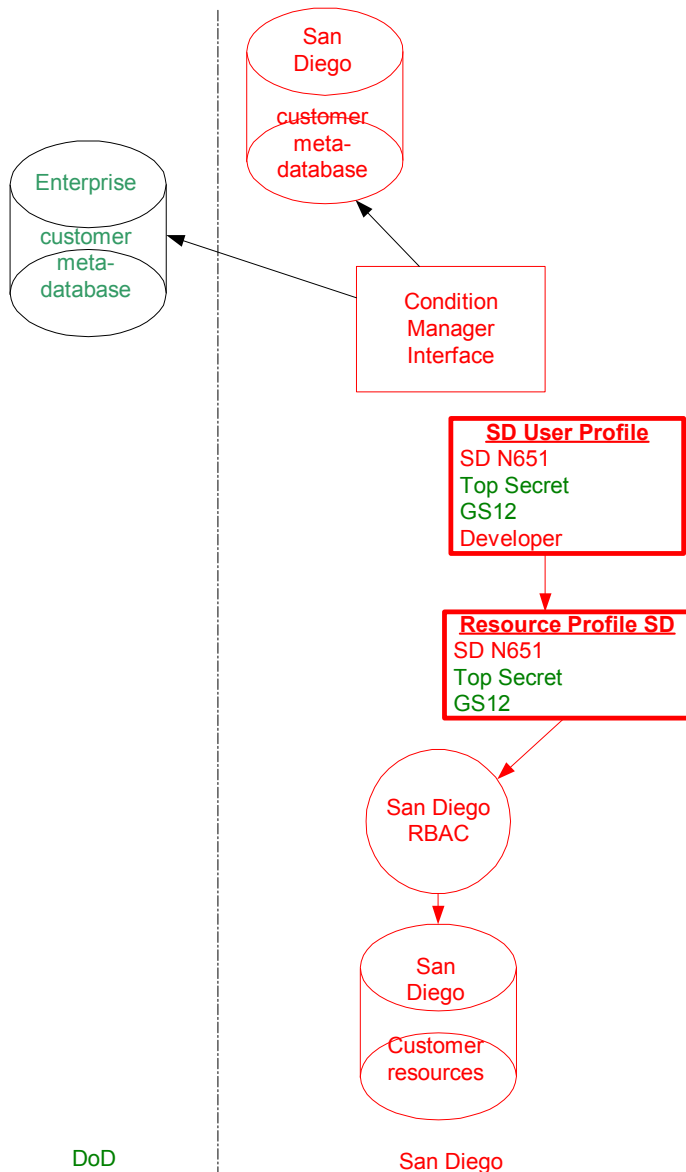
San Diego customer meta-database

Enterprise customer meta-database

Condition Manager Interface

SD User Profile
SD N651
Top Secret
GS12
Developer

Resource Profile SD
SD N651
Top Secret
GS12

San Diego RBAC

San Diego Customer resources

DoD

San Diego